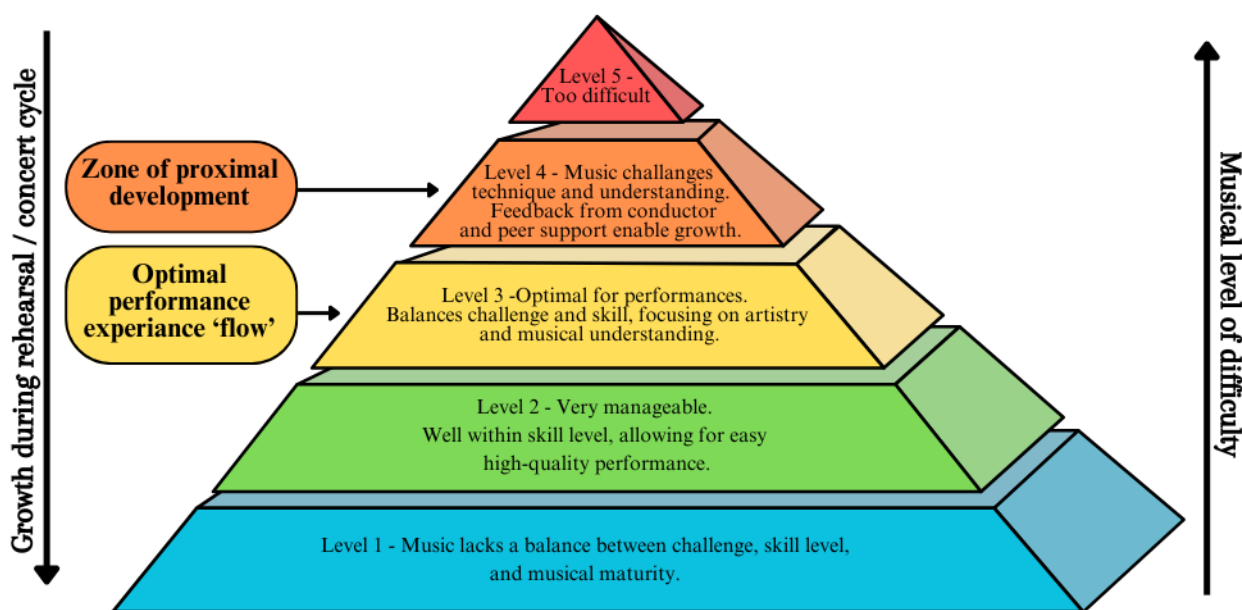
Growth during rehearsal / concert cycle

Level 5 - Too difficult

Zone of proximal development

Level 4 - Music challanges technique and understanding. Feedback from conductor and peer support enable growth.

Optimal performance experiance 'flow'

Level 3 -Optimal for performances. Balances challenge and skill, focusing on artistry and musical understanding.

Level 2 - Very manageable. Well within skill level, allowing for easy high-quality performance.

Level 1 - Music lacks a balance between challenge, skill level, and musical maturity.

Musical level of difficulty